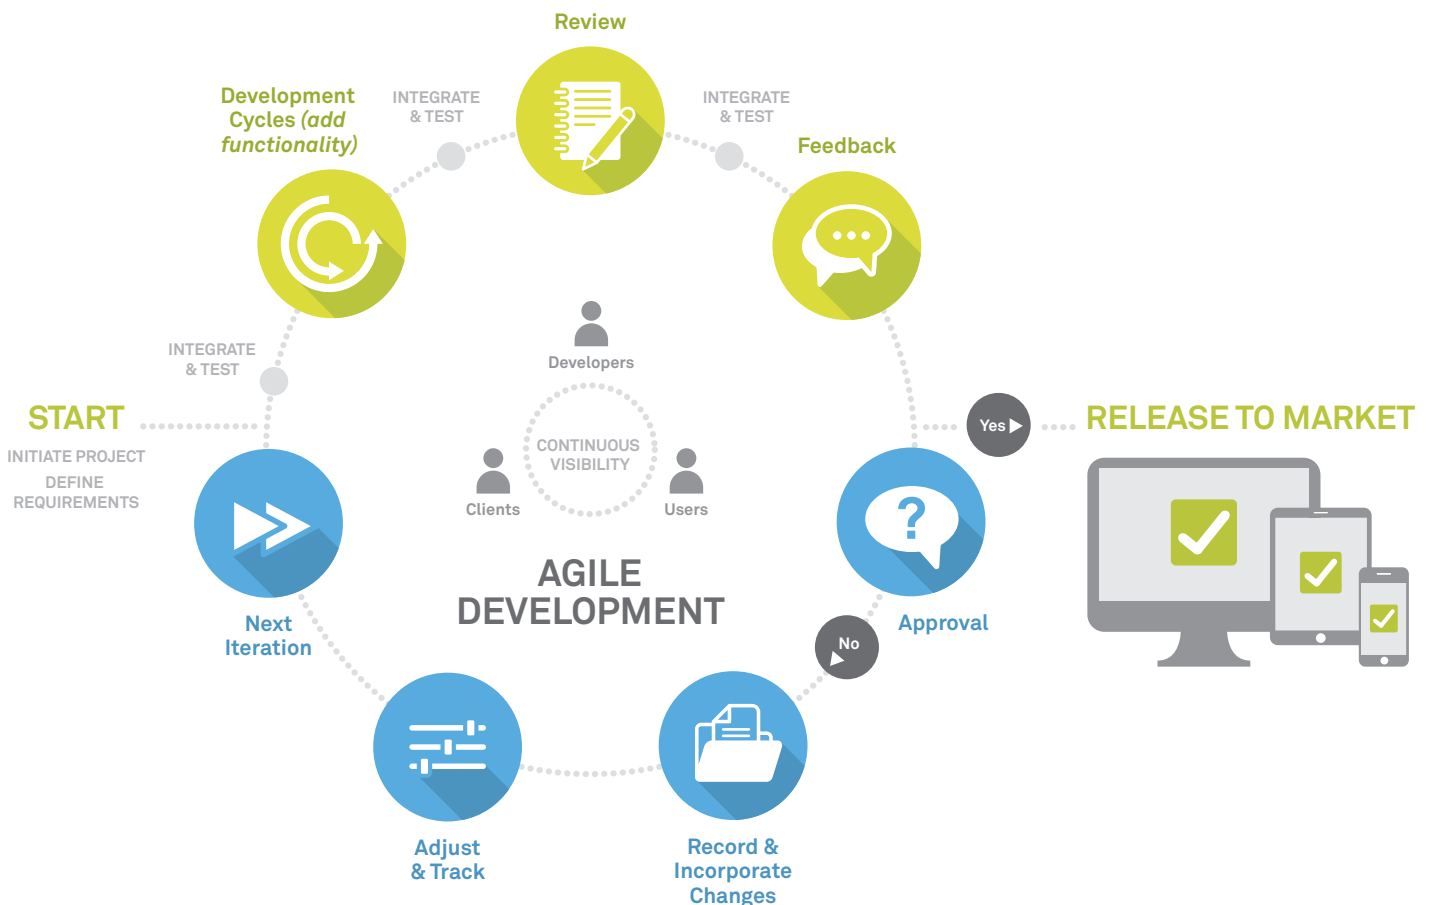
Review

Development Cycles (add functionality)

INTEGRATE & TEST

INTEGRATE & TEST

Feedback

INTEGRATE & TEST

Developers

START

INITIATE PROJECT

DEFINE REQUIREMENTS

CONTINUOUS VISIBILITY

Clients

Users

Yes

RELEASE TO MARKET

AGILE DEVELOPMENT

Next Iteration

Approval

No

Adjust & Track

Record & Incorporate Changes